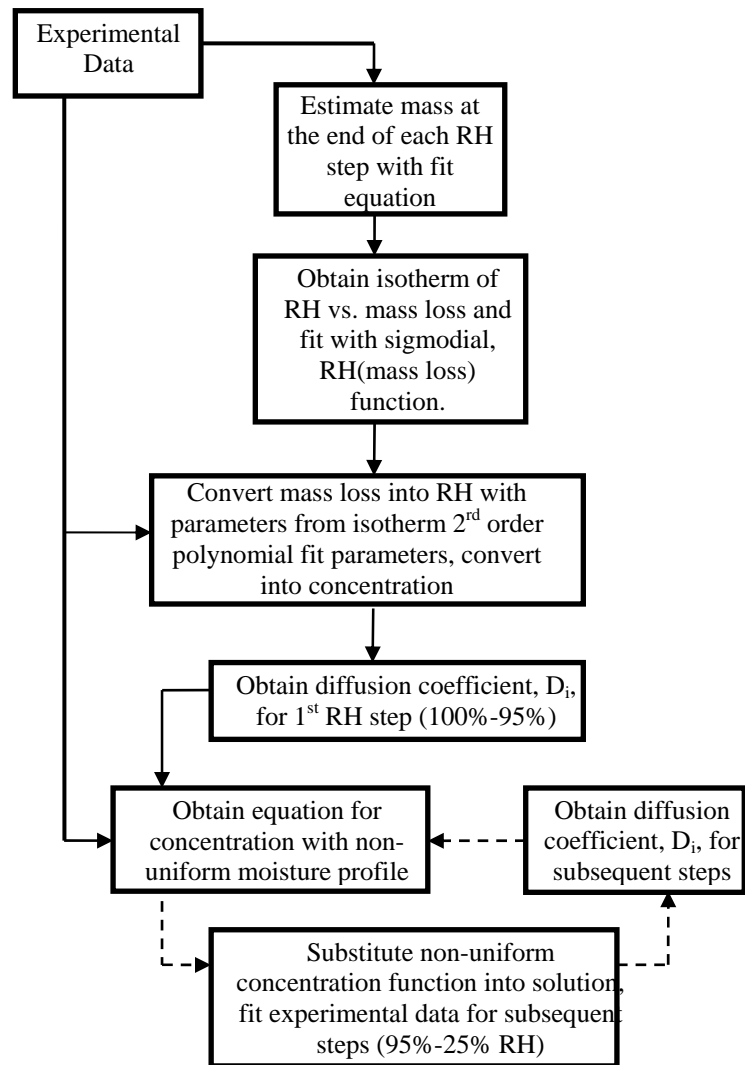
Experimental Data

Estimate mass at the end of each RH step with fit equation

Obtain isotherm of RH vs. mass loss and fit with sigmodial, RH(mass loss) function.

Convert mass loss into RH with parameters from isotherm 2$^{rd}$ order polynomial fit parameters, convert into concentration

Obtain diffusion coefficient, D$_i$, for 1$^{st}$ RH step (100%-95%)

Obtain equation for concentration with non-uniform moisture profile

Obtain diffusion coefficient, D$_i$, for subsequent steps

Substitute non-uniform concentration function into solution, fit experimental data for subsequent steps (95%-25% RH)